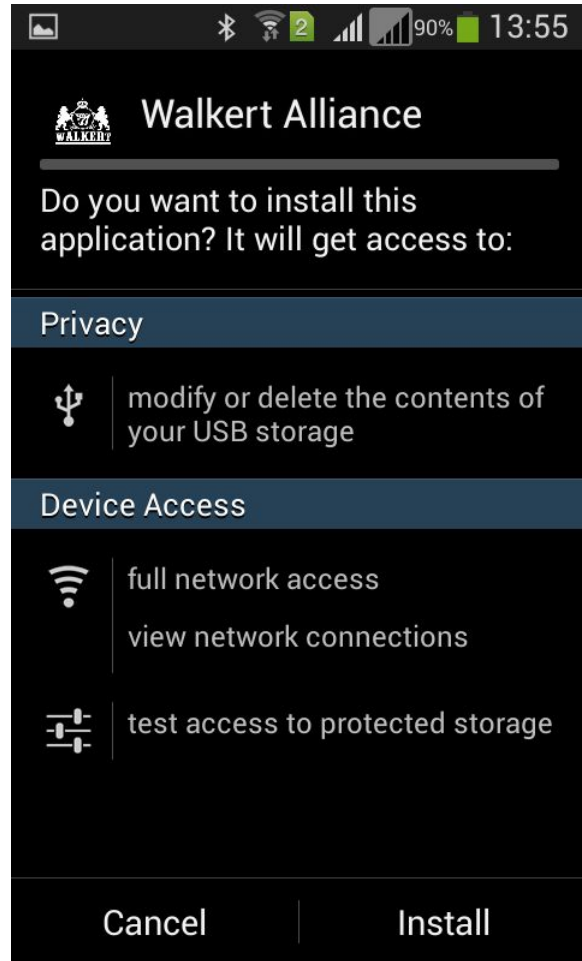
2 90% 13:55

WALKERT

Walkert Alliance

Do you want to install this application? It will get access to:

Privacy

modify or delete the contents of your USB storage

Device Access

full network access

view network connections

test access to protected storage

Cancel

Install